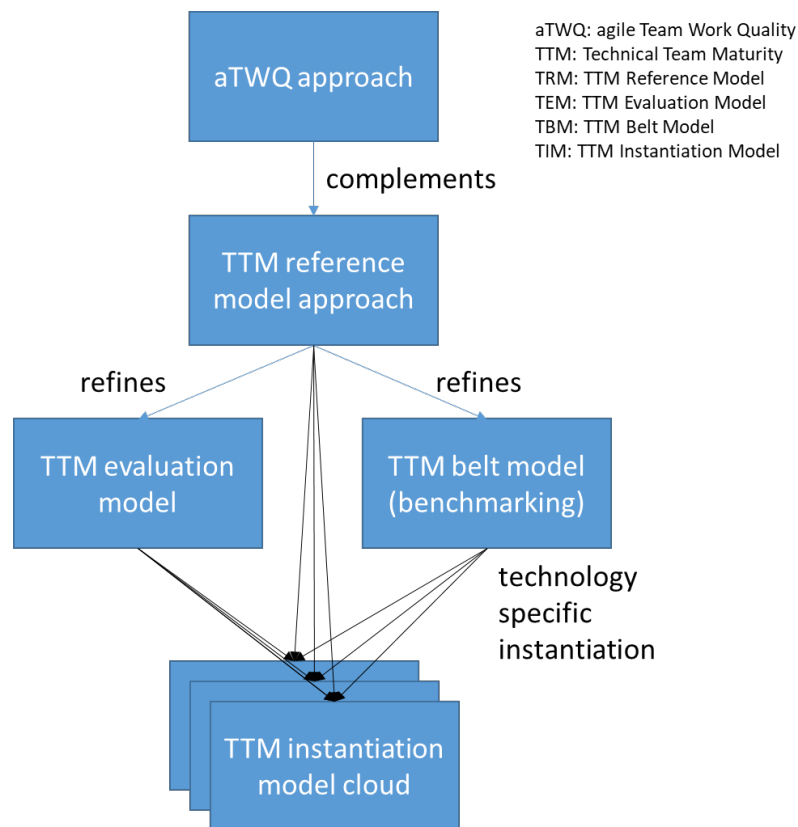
aTWQ approach

aTWQ: agile Team Work Quality
TTM: Technical Team Maturity
TRM: TTM Reference Model
TEM: TTM Evaluation Model
TBM: TTM Belt Model
TIM: TTM Instantiation Model

complements

TTM reference model approach

refines

refines

TTM evaluation model

TTM belt model (benchmarking)

technology specific instantiation

TTM instantiation model cloud